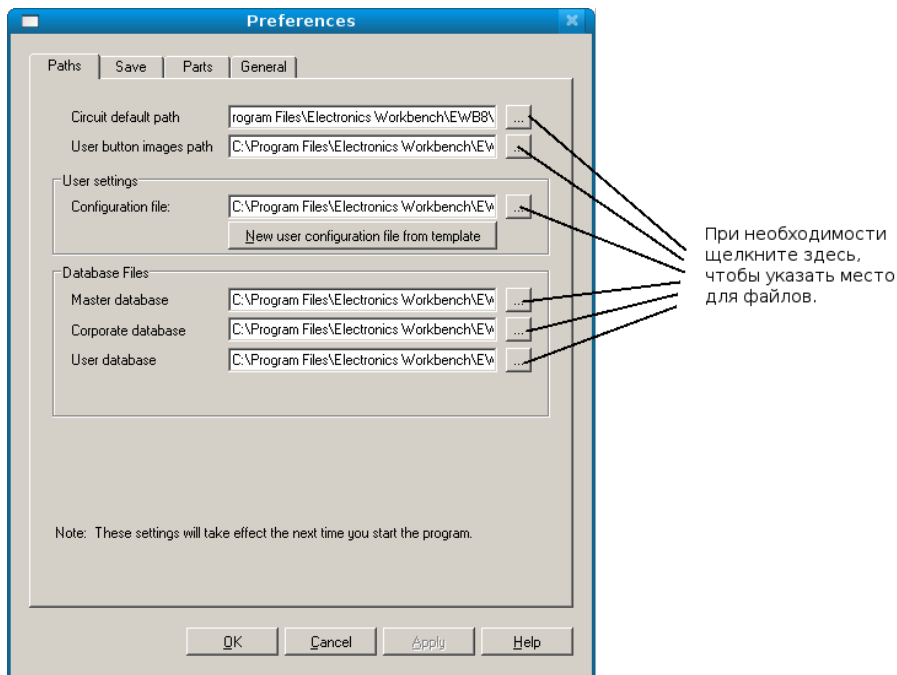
Preferences

Paths | Save | Parts | General

Circuit default path rogram Files\Electronics Workbench\EWB8\ ...
User button images path C:\Program Files\Electronics Workbench\EW ...

User settings
Configuration file: C:\Program Files\Electronics Workbench\EW ...
New user configuration file from template

Database Files
Master database C:\Program Files\Electronics Workbench\EW ...
Corporate database C:\Program Files\Electronics Workbench\EW ...
User database C:\Program Files\Electronics Workbench\EW ...

Note: These settings will take effect the next time you start the program.

OK | Cancel | Apply | Help

При необходимости щелкните здесь, чтобы указать место для файлов.